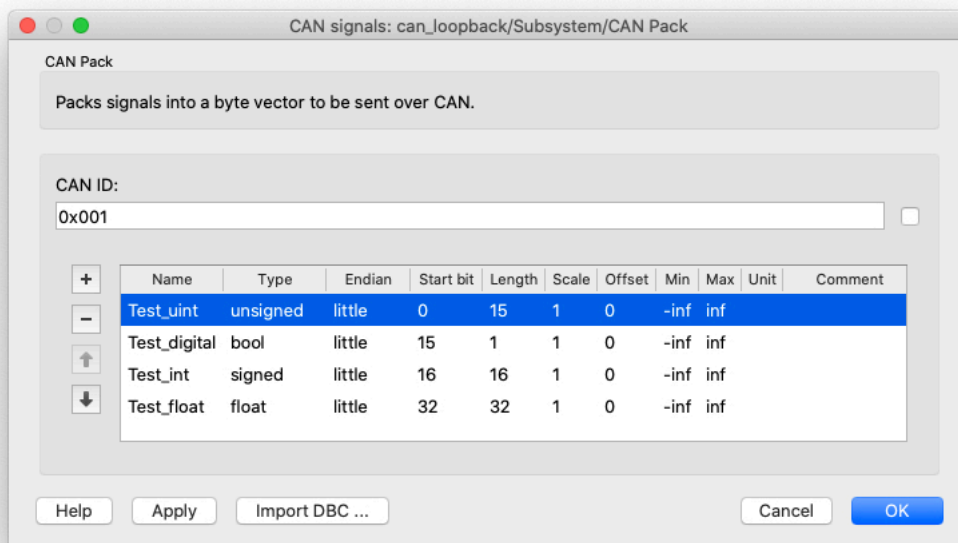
CAN signals: can_loopback/Subsystem/CAN Pack

CAN Pack

Packs signals into a byte vector to be sent over CAN.

CAN ID:

0x001

+
−

| Name | Type | Endian | Start bit | Length | Scale | Offset | Min | Max | Unit | Comment |
|---|---|---|---|---|---|---|---|---|---|---|
| Test_uint | unsigned | little | 0 | 15 | 1 | 0 | -inf | inf | | |
| Test_digital | bool | little | 15 | 1 | 1 | 0 | -inf | inf | | |
| Test_int | signed | little | 16 | 16 | 1 | 0 | -inf | inf | | |
| Test_float | float | little | 32 | 32 | 1 | 0 | -inf | inf | | |

Help Apply Import DBC ... Cancel OK